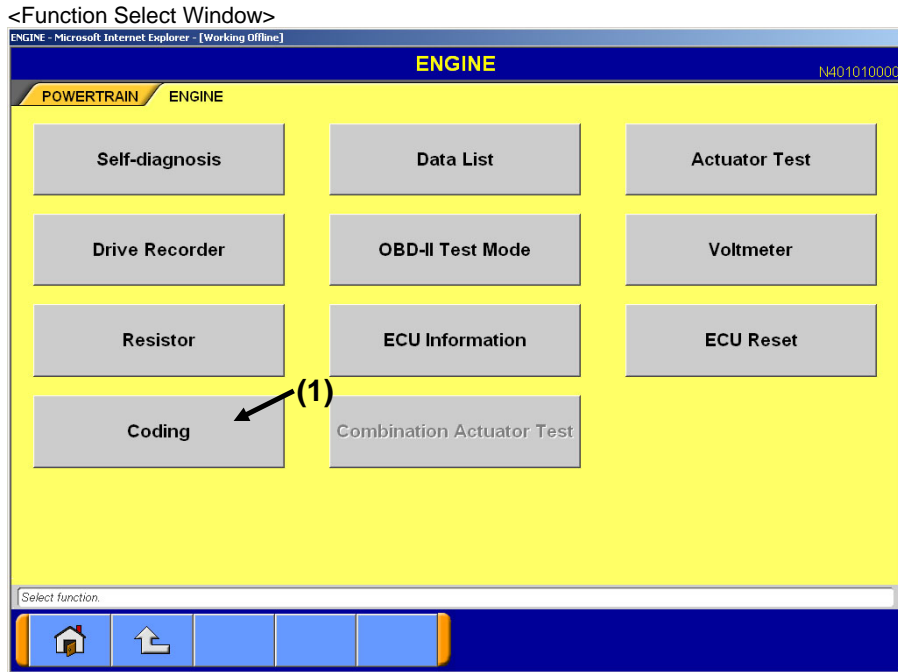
<Function Select Window>

ENGINE - Microsoft Internet Explorer - [Working Offline]

ENGINE

N401010000

POWERTRAIN ENGINE

Self-diagnosis

Data List

Actuator Test

Drive Recorder

OBD-II Test Mode

Voltmeter

Resistor

ECU Information

ECU Reset

(1)

Coding

Combination Actuator Test

Select function.